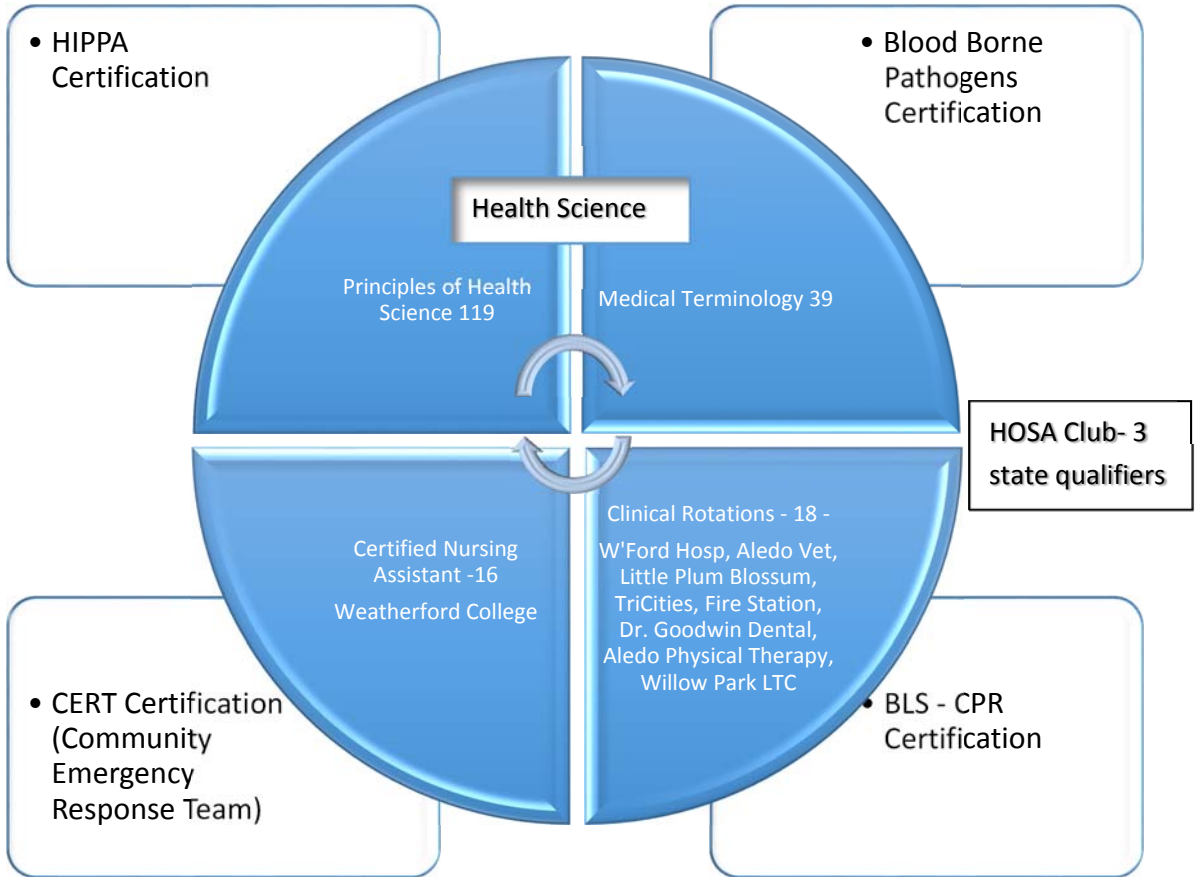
• HIPPA Certification

• Blood Borne Pathogens Certification

Health Science

Principles of Health Science 119

Medical Terminology 39

HOSA Club- 3 state qualifiers

Certified Nursing Assistant -16

Weatherford College

Clinical Rotations - 18 -

W'Ford Hosp, Aledo Vet, Little Plum Blossum, TriCities, Fire Station, Dr. Goodwin Dental, Aledo Physical Therapy, Willow Park LTC

• CERT Certification (Community Emergency Response Team)

• BLS - CPR Certification